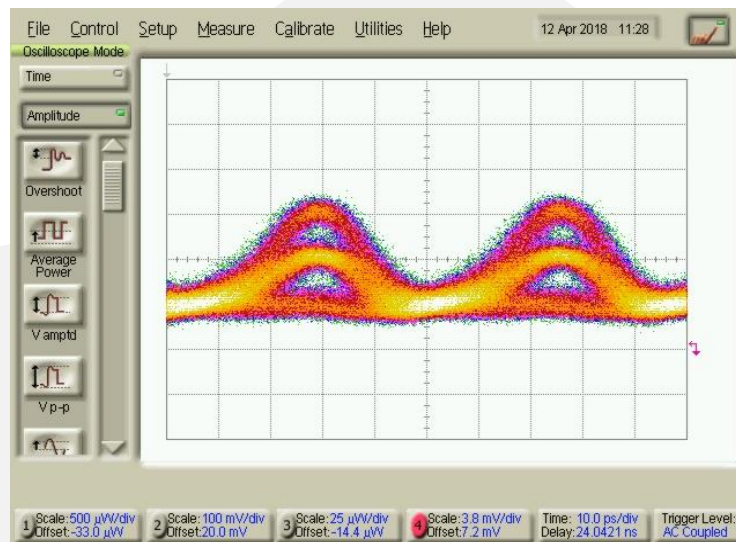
File Control Setup Measure Calibrate Utilities Help 12 Apr 2018 11:28
Oscilloscope Mode
Time
Amplitude
Overshoot
Average Power
V amptd
V p-p

1 Scale: 500 µW/div Offset: -33.0 µW
2 Scale: 100 mV/div Offset: 20.0 mV
3 Scale: 25 µW/div Offset: -14.4 µW
4 Scale: 3.8 mV/div Offset: 7.2 mV
Time: 10.0 ps/div Delay: 24.0421 ns
Trigger Level: AC Coupled